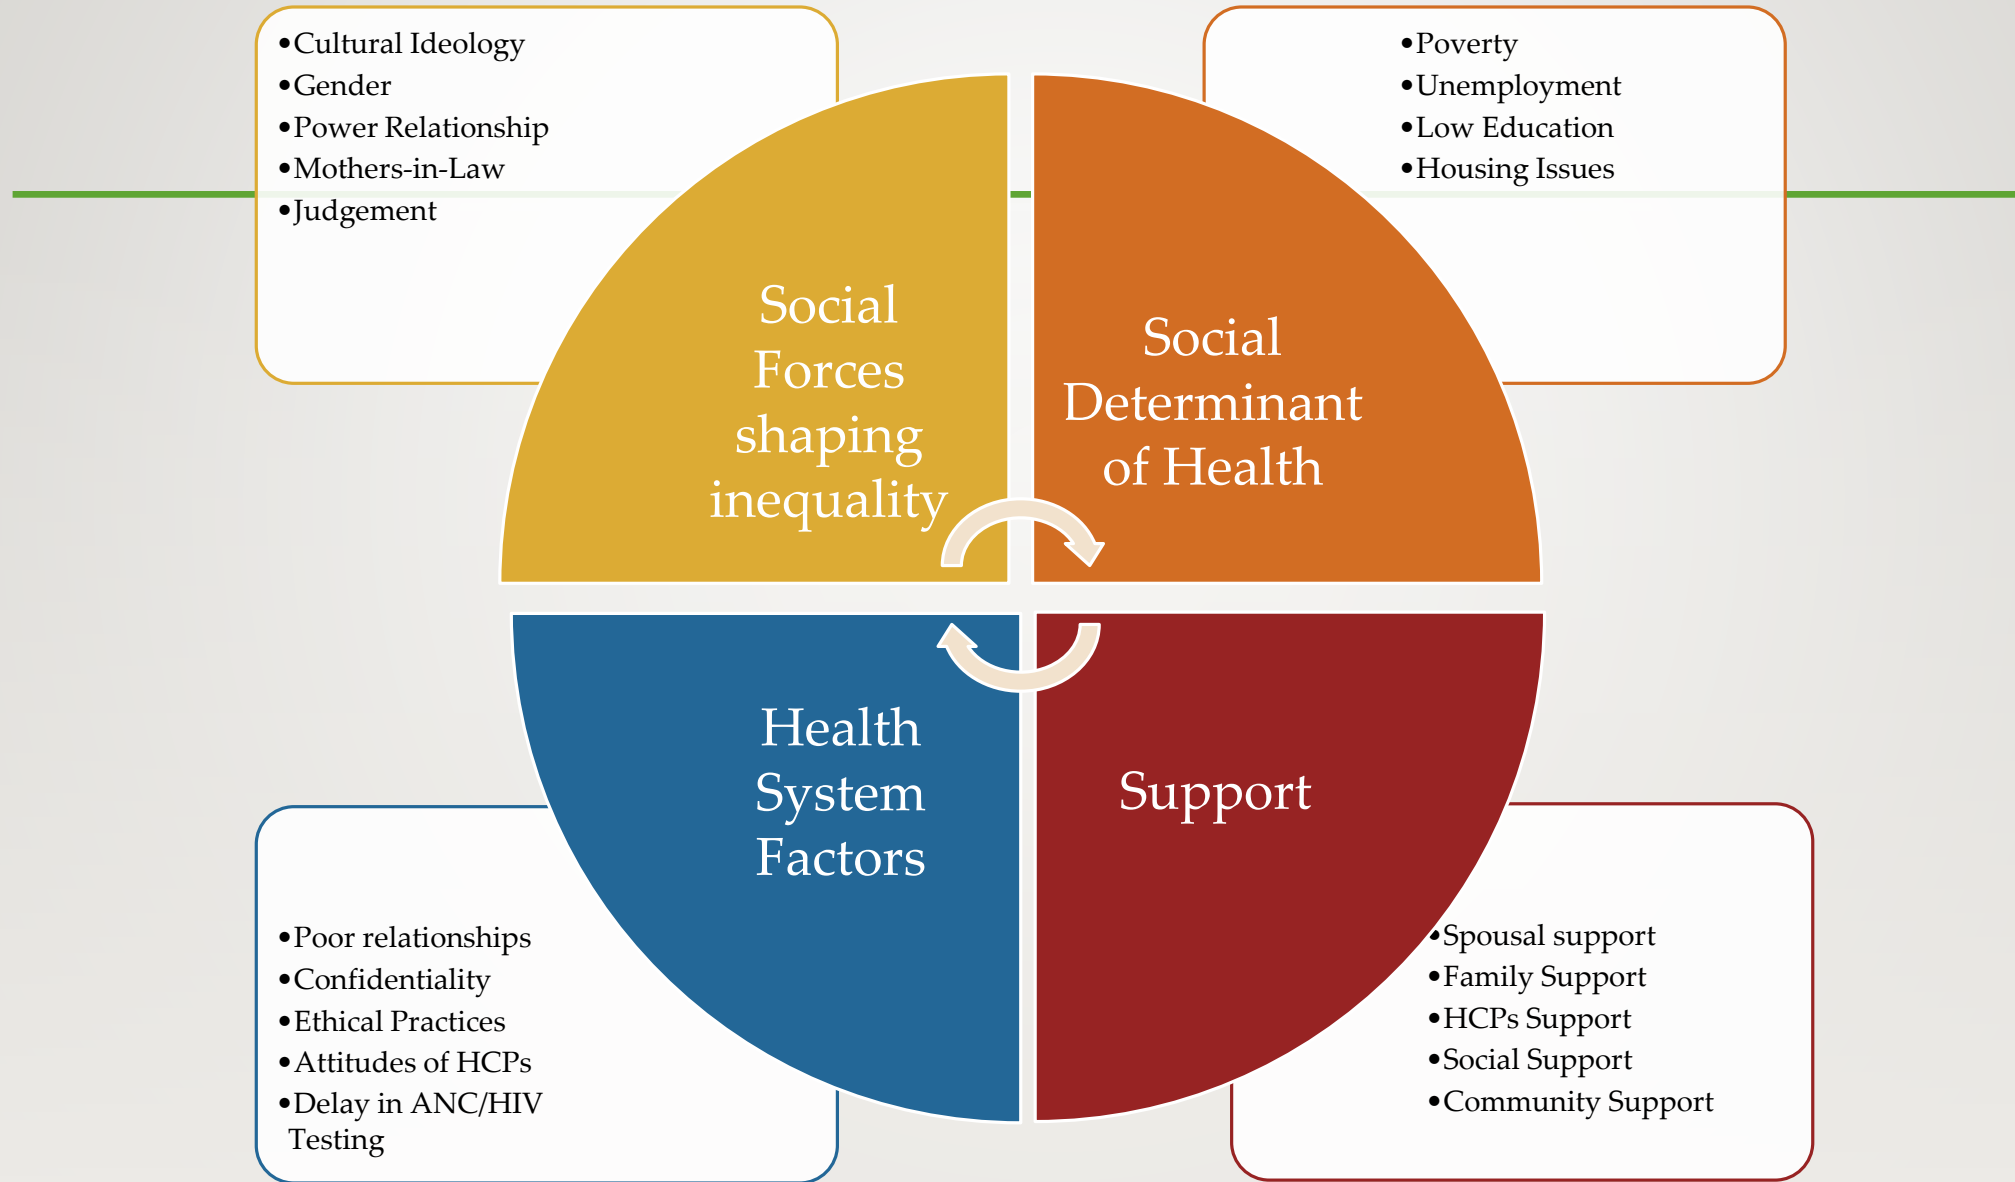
•Cultural Ideology
•Gender
•Power Relationship
•Mothers-in-Law
•Judgement

Social Forces shaping inequality

•Poverty
•Unemployment
•Low Education
•Housing Issues

Social Determinant of Health

Health System Factors

•Poor relationships
•Confidentiality
•Ethical Practices
•Attitudes of HCPs
•Delay in ANC/HIV Testing

Support

•Spousal support
•Family Support
•HCPs Support
•Social Support
•Community Support